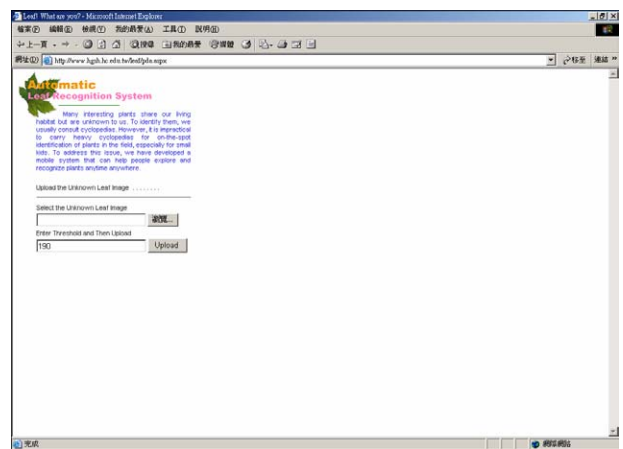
Leaf! What are you? - Microsoft Internet Explorer

檔案(F) 編輯(E) 檢視(V) 我的最愛(A) 工具(T) 說明(H)

上一頁 搜尋 我的最愛 媒體

網址(D) http://www.hgsh.hc.edu.tw/leaf/pda.aspx

移至 連結

Automatic
Leaf Recognition System

Many interesting plants share our living habitat but are unknown to us. To identify them, we usually consult cyclopedias. However, it is impractical to carry heavy cyclopedias for on-the-spot identification of plants in the field, especially for small kids. To address this issue, we have developed a mobile system that can help people explore and recognize plants anytime anywhere.

Upload the Unknown Leaf Image ........

Select the Unknown Leaf Image

瀏覽...

Enter Threshold and Then Upload

190

Upload

完成

網際網路